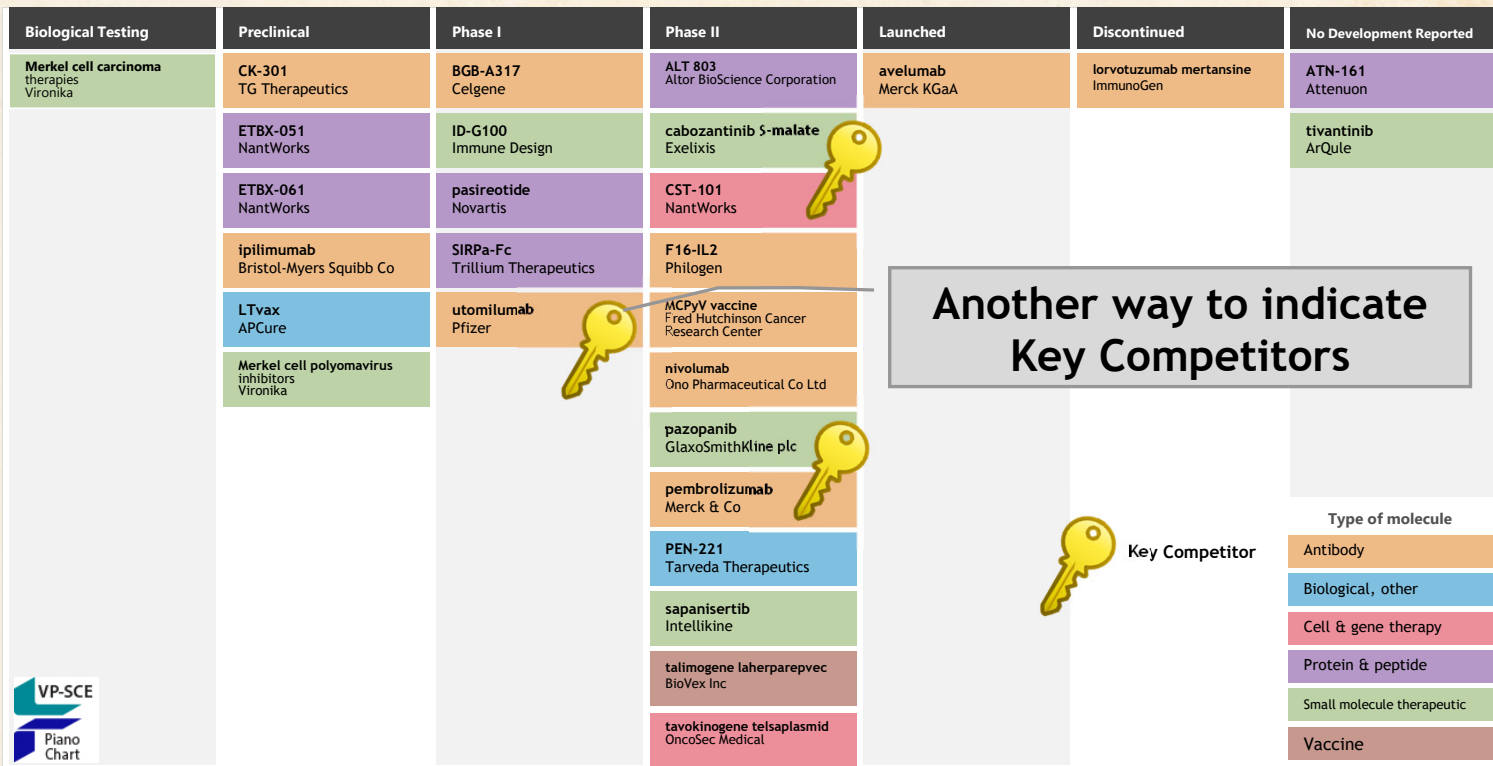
Biological Testing

Merkel cell carcinoma therapies
Vironika

Preclinical

CK-301
TG Therapeutics

ETBX-051
NantWorks

ETBX-061
NantWorks

ipilimumab
Bristol-Myers Squibb Co

LTvax
APCure

Merkel cell polyomavirus inhibitors
Vironika

Phase I

BGB-A317
Celgene

ID-G100
Immune Design

pasireotide
Novartis

SIRPa-Fc
Trillium Therapeutics

utomilumab
Pfizer

Phase II

ALT 803
Altor BioScience Corporation

cabozantinib S-malate
Exelixis

CST-101
NantWorks

F16-IL2
Philogen

MCPyV vaccine
Fred Hutchinson Cancer Research Center

nivolumab
Ono Pharmaceutical Co Ltd

pazopanib
GlaxoSmithKline plc

pembrolizumab
Merck & Co

PEN-221
Tarveda Therapeutics

sapanisertib
Intellikine

talimogene laherparepvec
BioVex Inc

tavokinogene telsaplasmid
OncoSec Medical

Launched

avelumab
Merck KGaA

Discontinued

lorvotuzumab mertansine
ImmunoGen

No Development Reported

ATN-161
Attenuon

tivantinib
ArQule

Another way to indicate Key Competitors

Key Competitor

Type of molecule
Antibody
Biological, other
Cell & gene therapy
Protein & peptide
Small molecule therapeutic
Vaccine

VP-SCE
Piano Chart